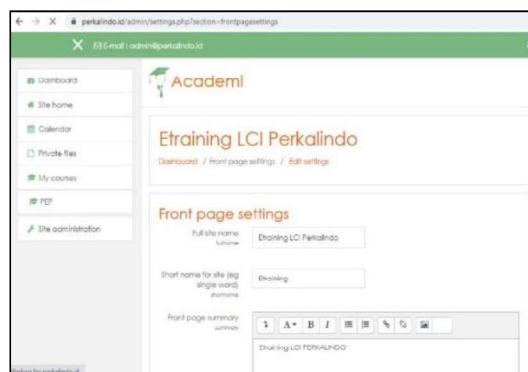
← → X perkalindo.id/admin/settings.php?section=frontpagesettings

X E-mail : admin@perkalindo.id

Dashboard
Site home
Calendar
Private files
My courses
PEP
Site administration

Academi

Etraining LCI Perkalindo

Dashboard / Front page settings / Edit settings

Front page settings

Full site name
fullname
Etraining LCI Perkalindo

Short name for site (eg single word)
shortname
Etraining

Front page summary
summary
Etraining LCI PERKALINDO

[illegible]